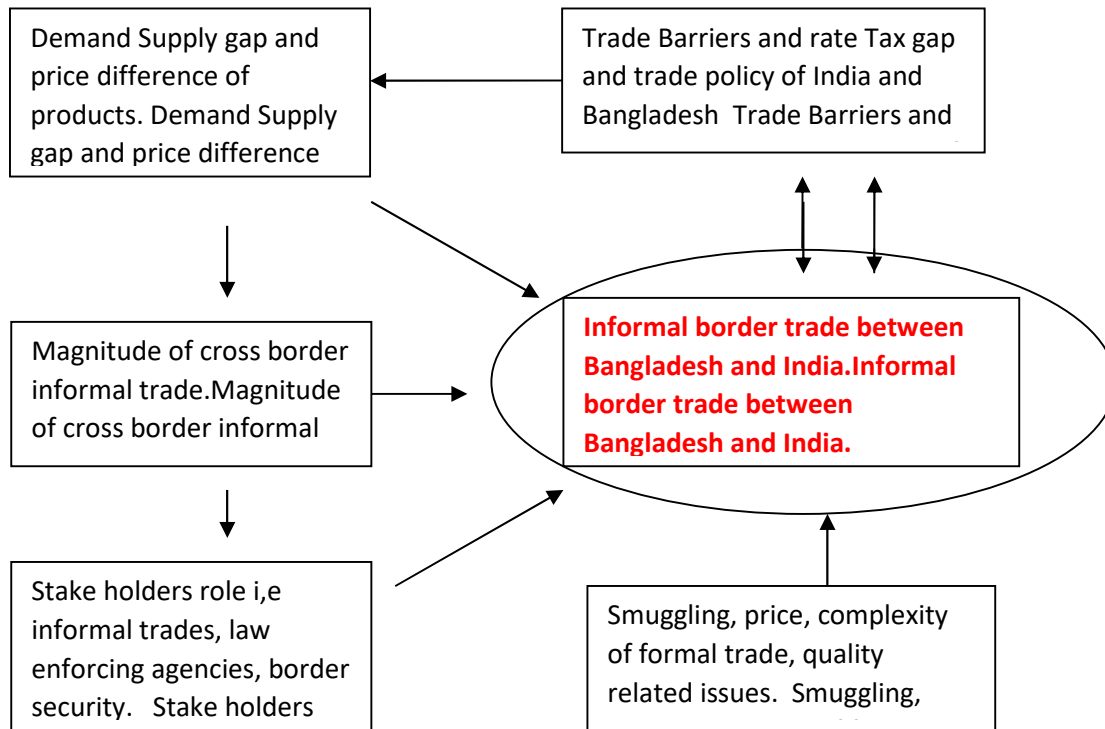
Demand Supply gap and price difference of products. Demand Supply gap and price difference

Trade Barriers and rate Tax gap and trade policy of India and Bangladesh Trade Barriers and

Magnitude of cross border informal trade.Magnitude of cross border informal

Informal border trade between Bangladesh and India.Informal border trade between Bangladesh and India.

Stake holders role i,e informal trades, law enforcing agencies, border security. Stake holders

Smuggling, price, complexity of formal trade, quality related issues. Smuggling,